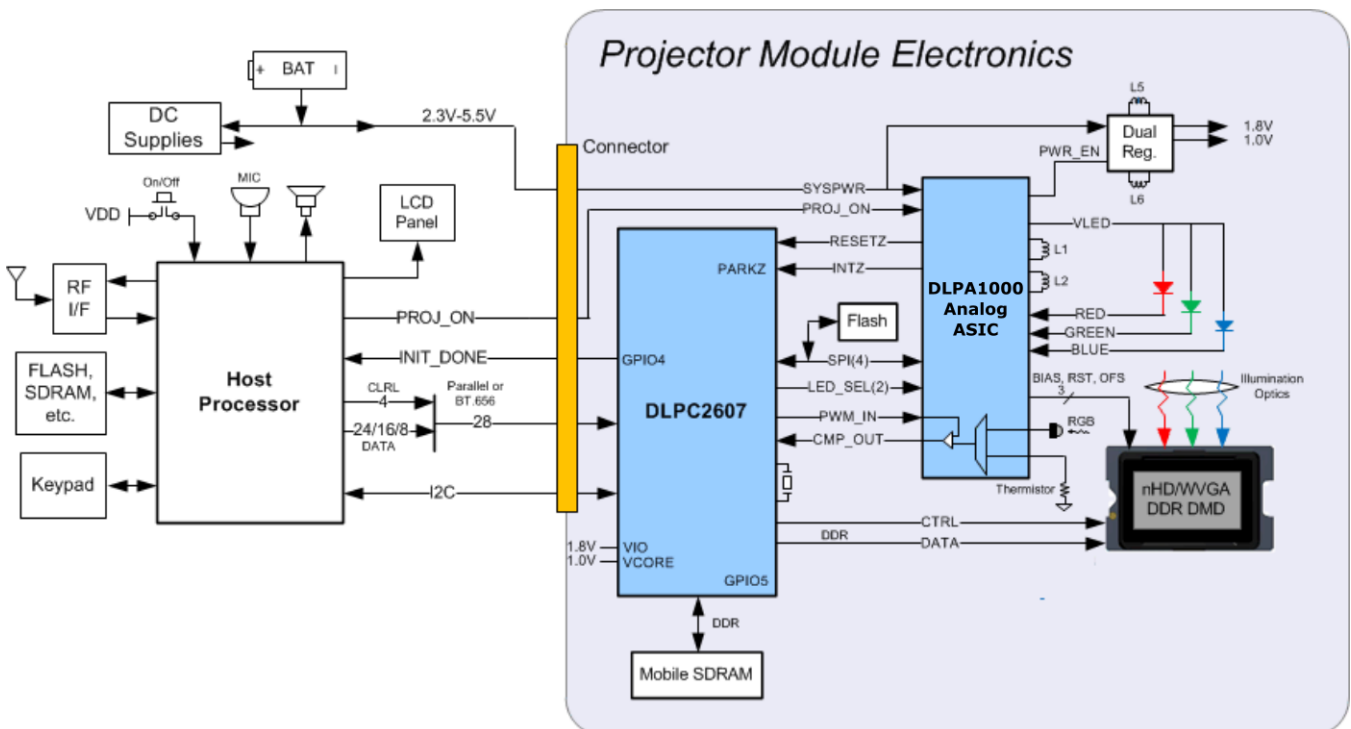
Projector Module Electronics

+ BAT

DC Supplies

2.3V-5.5V

Connector

L5

Dual Reg.

1.8V
1.0V

L6

PWR_EN

On/Off

MIC

VDD

LCD Panel

SYSPWR

PROJ_ON

RESETZ

INTZ

PARKZ

VLED

L1

L2

DLPA1000 Analog ASIC

RF I/F

Host Processor

FLASH, SDRAM, etc.

Keypad

PROJ_ON

INIT_DONE

GPIO4

Flash

SPI(4)

LED_SEL(2)

RED

GREEN

BLUE

CLRL

4

Parallel or BT.656

24/16/8 DATA

28

DLPC2607

PWM_IN

CMP_OUT

BIAS, RST, OFS

3

Illumination Optics

RGB

Thermistor

I2C

nHD/WVGA DDR DMD

CTRL

DDR

DATA

1.8V VIO

1.0V VCORE

GPIO5

DDR

Mobile SDRAM